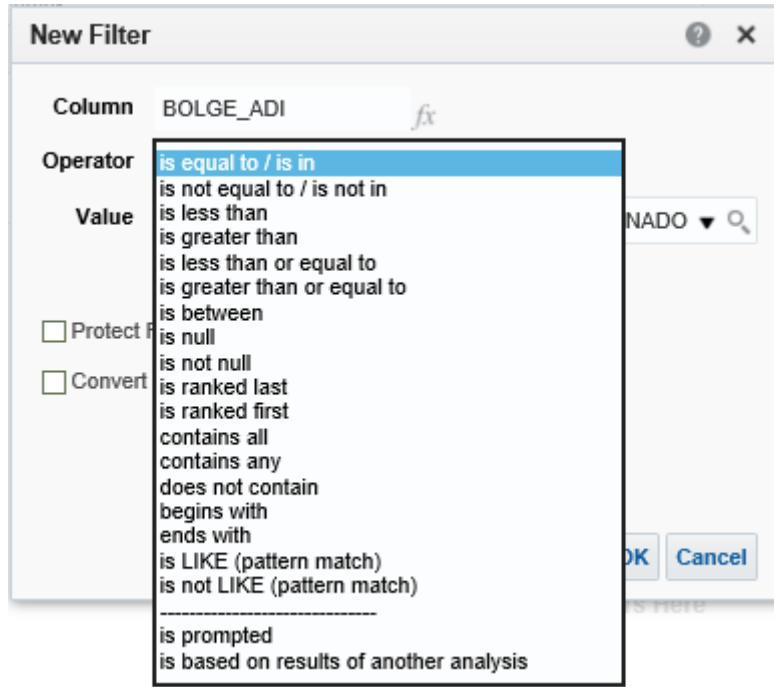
New Filter

Column BOLGE_ADI $fx$

Operator

Value NADO ▾

Protect F

Convert

is equal to / is in
is not equal to / is not in
is less than
is greater than
is less than or equal to
is greater than or equal to
is between
is null
is not null
is ranked last
is ranked first
contains all
contains any
does not contain
begins with
ends with
is LIKE (pattern match)
is not LIKE (pattern match)
------------------------------
is prompted
is based on results of another analysis

OK Cancel

s Here